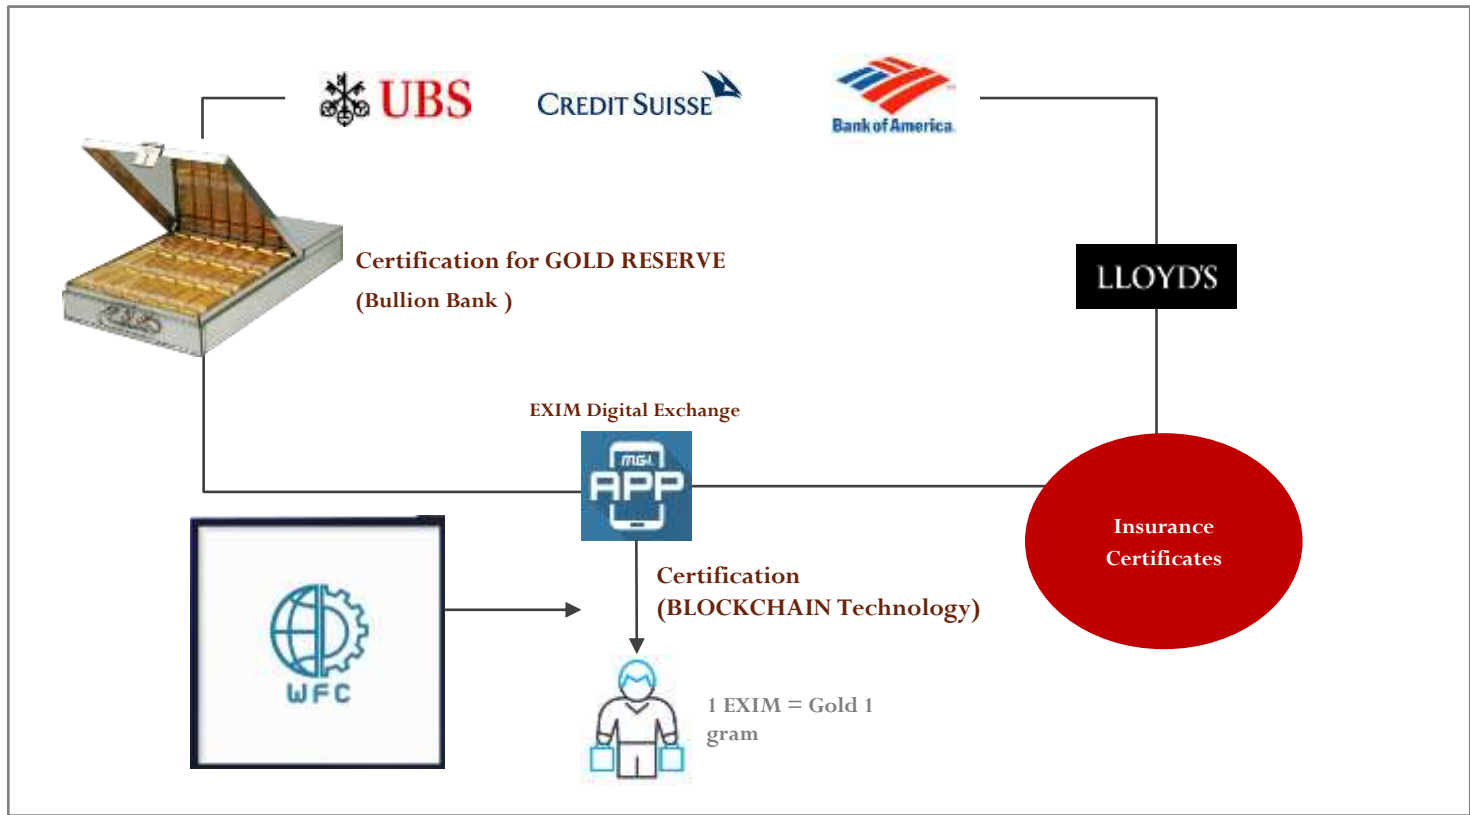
UBS
CREDIT SUISSE
Bank of America

Certification for GOLD RESERVE
(Bullion Bank )

LLOYD'S

EXIM Digital Exchange

MGI
APP

Insurance Certificates

WFC

Certification
(BLOCKCHAIN Technology)

1 EXIM = Gold 1 gram